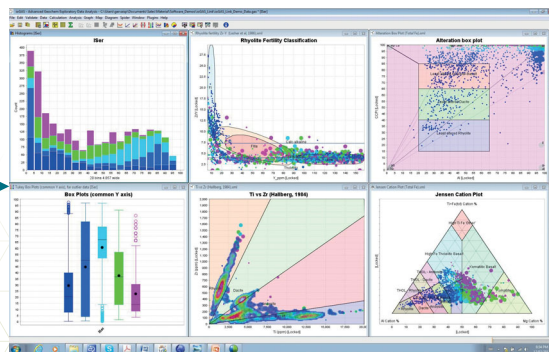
File Edit Variables Data Calculations Analysis Graph Maps Diagrams Spider Window Plugins Help

Histogram (Ser)

Rhyolite Fertility Classification

Alteration box plot

Box Plots (common Y axis)

Ti vs Zr (Hallberg, 1984)

Jensen Cation Plot

Ti+Fe+Mn Cation %

Al Cation %

Mg Cation %